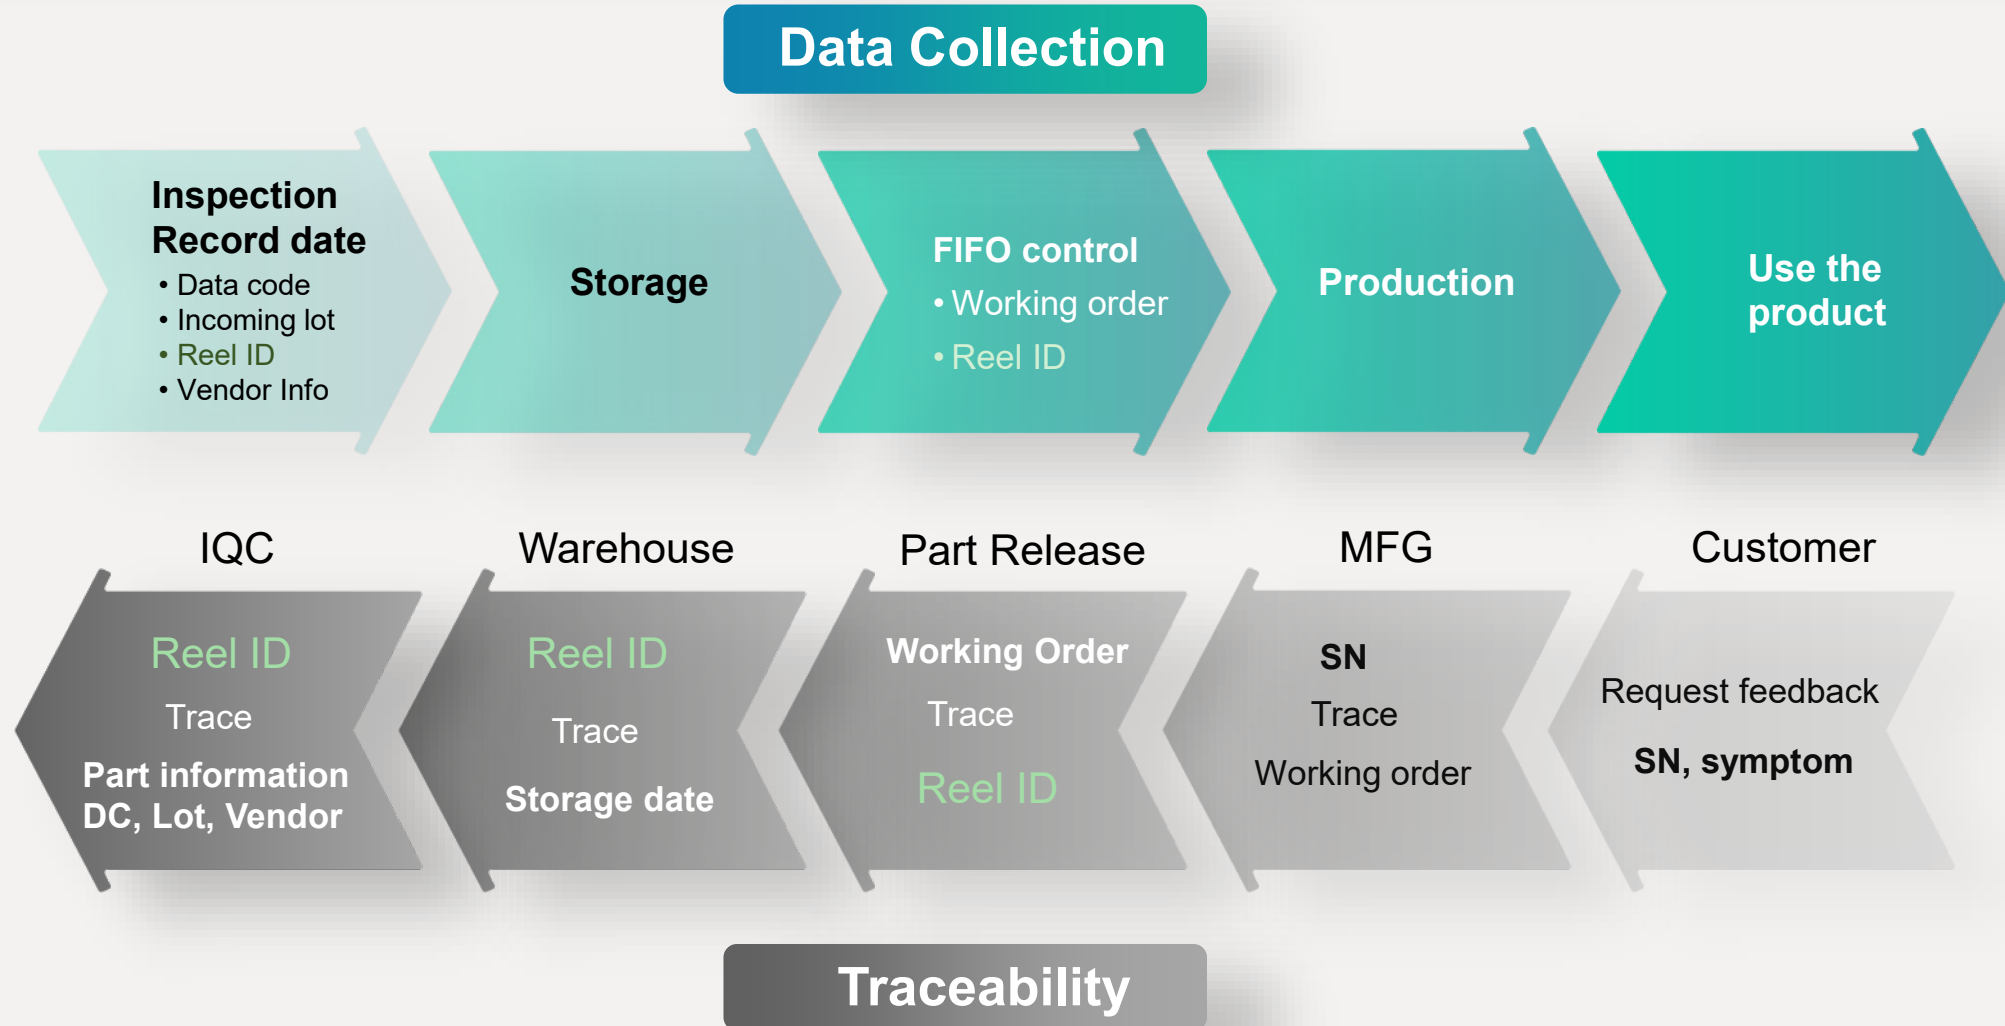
Data Collection

Inspection Record date
• Data code
• Incoming lot
• Reel ID
• Vendor Info

Storage

FIFO control
• Working order
• Reel ID

Production

Use the product

IQC

Warehouse

Part Release

MFG

Customer

Reel ID
Trace
Part information
DC, Lot, Vendor

Reel ID
Trace
Storage date

Working Order
Trace
Reel ID

SN
Trace
Working order

Request feedback
SN, symptom

Traceability